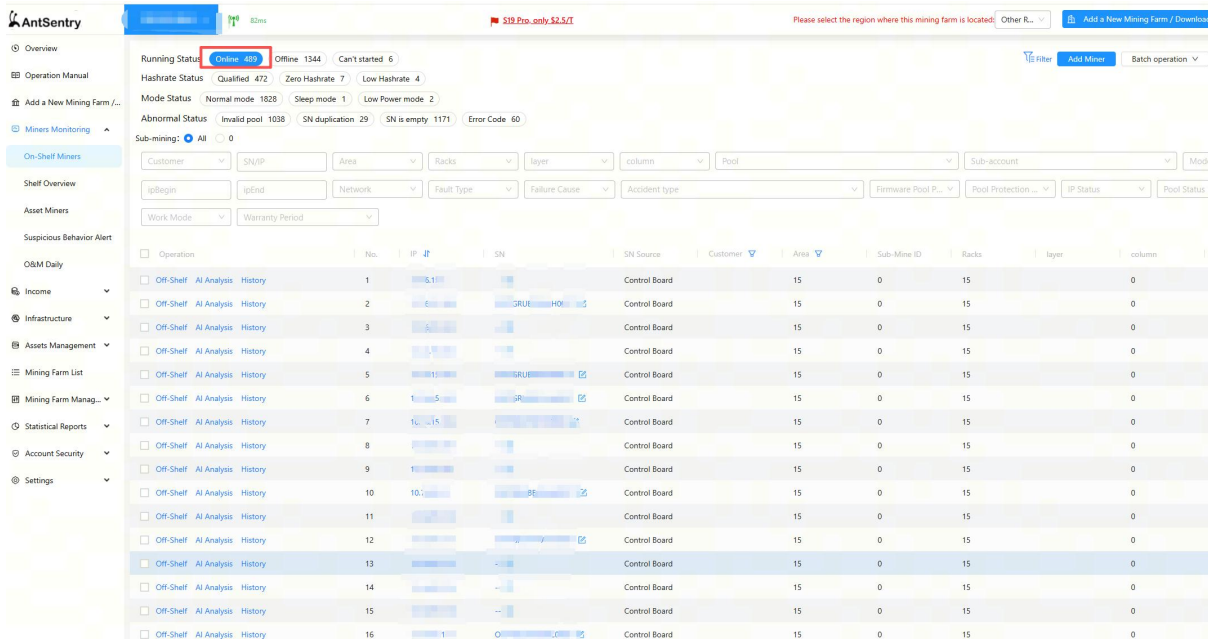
AntSentry

82ms

S19 Pro, only $2.5/T

Please select the region where this mining farm is located: Other R...

Add a New Mining Farm / Download

Overview
Operation Manual
Add a New Mining Farm /...
Miners Monitoring
On-Shelf Miners
Shelf Overview
Asset Miners
Suspicious Behavior Alert
O&M Daily
Income
Infrastructure
Assets Management
Mining Farm List
Mining Farm Manag...
Statistical Reports
Account Security
Settings

Running Status Online 489 Offline 1344 Can't started 6
Hashrate Status Qualified 472 Zero Hashrate 7 Low Hashrate 4
Mode Status Normal mode 1828 Sleep mode 1 Low Power mode 2
Abnormal Status Invalid pool 1038 SN duplication 29 SN is empty 1171 Error Code 60
Sub-mining: All 0

Filter Add Miner Batch operation

Customer SN/IP Area Racks layer column Pool Sub-account Mod
ipBegin ipEnd Network Fault Type Failure Cause Accident type Firmware Pool P... Pool Protection ... IP Status Pool Status
Work Mode Warranty Period

| Operation | No. | IP | SN | SN Source | Customer | Area | Sub-Mine ID | Racks | layer | column |
|---|---|---|---|---|---|---|---|---|---|---|
| Off-Shelf AI Analysis History | 1 | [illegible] | | Control Board | | 15 | 0 | 15 | | 0 |
| Off-Shelf AI Analysis History | 2 | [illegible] | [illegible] | Control Board | | 15 | 0 | 15 | | 0 |
| Off-Shelf AI Analysis History | 3 | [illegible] | | Control Board | | 15 | 0 | 15 | | 0 |
| Off-Shelf AI Analysis History | 4 | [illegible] | | Control Board | | 15 | 0 | 15 | | 0 |
| Off-Shelf AI Analysis History | 5 | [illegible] | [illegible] | Control Board | | 15 | 0 | 15 | | 0 |
| Off-Shelf AI Analysis History | 6 | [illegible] | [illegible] | Control Board | | 15 | 0 | 15 | | 0 |
| Off-Shelf AI Analysis History | 7 | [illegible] | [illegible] | Control Board | | 15 | 0 | 15 | | 0 |
| Off-Shelf AI Analysis History | 8 | | | Control Board | | 15 | 0 | 15 | | 0 |
| Off-Shelf AI Analysis History | 9 | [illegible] | | Control Board | | 15 | 0 | 15 | | 0 |
| Off-Shelf AI Analysis History | 10 | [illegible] | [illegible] | Control Board | | 15 | 0 | 15 | | 0 |
| Off-Shelf AI Analysis History | 11 | | | Control Board | | 15 | 0 | 15 | | 0 |
| Off-Shelf AI Analysis History | 12 | | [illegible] | Control Board | | 15 | 0 | 15 | | 0 |
| Off-Shelf AI Analysis History | 13 | | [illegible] | Control Board | | 15 | 0 | 15 | | 0 |
| Off-Shelf AI Analysis History | 14 | | | Control Board | | 15 | 0 | 15 | | 0 |
| Off-Shelf AI Analysis History | 15 | | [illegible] | Control Board | | 15 | 0 | 15 | | 0 |
| Off-Shelf AI Analysis History | 16 | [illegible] | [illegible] | Control Board | | 15 | 0 | 15 | | 0 |